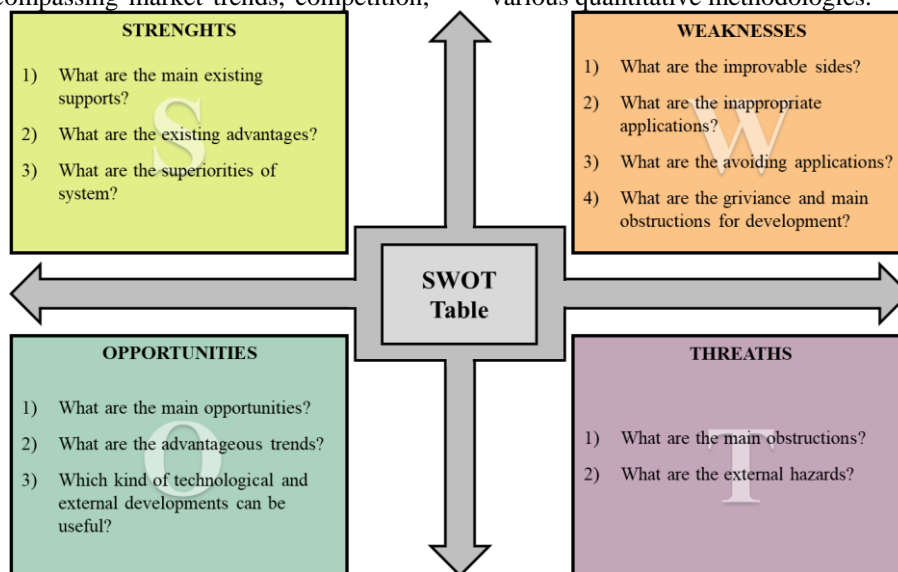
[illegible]compassing market trends, competition, various quantitative methodologies.

STRENGHTS

S

1) What are the main existing supports?

2) What are the existing advantages?

3) What are the superiorities of system?

WEAKNESSES

W

1) What are the improvable sides?

2) What are the inappropriate applications?

3) What are the avoiding applications?

4) What are the griviance and main obstructions for development?

SWOT Table

OPPORTUNITIES

O

1) What are the main opportunities?

2) What are the advantageous trends?

3) Which kind of technological and external developments can be useful?

THREATHS

T

1) What are the main obstructions?

2) What are the external hazards?